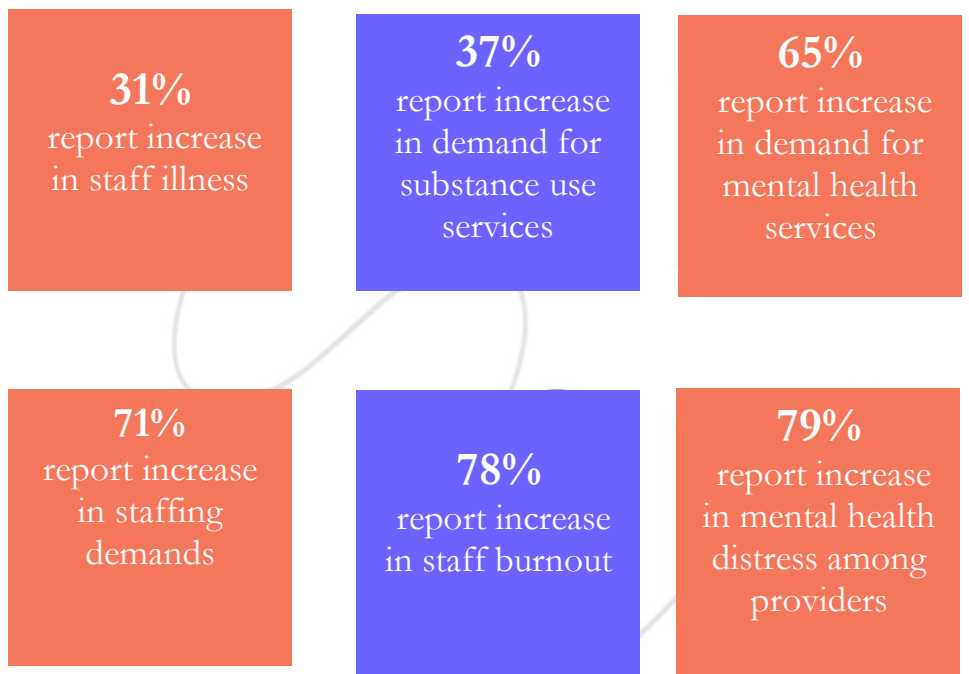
**31%**
report increase in staff illness

**37%**
report increase in demand for substance use services

**65%**
report increase in demand for mental health services

**71%**
report increase in staffing demands

**78%**
report increase in staff burnout

**79%**
report increase in mental health distress among providers